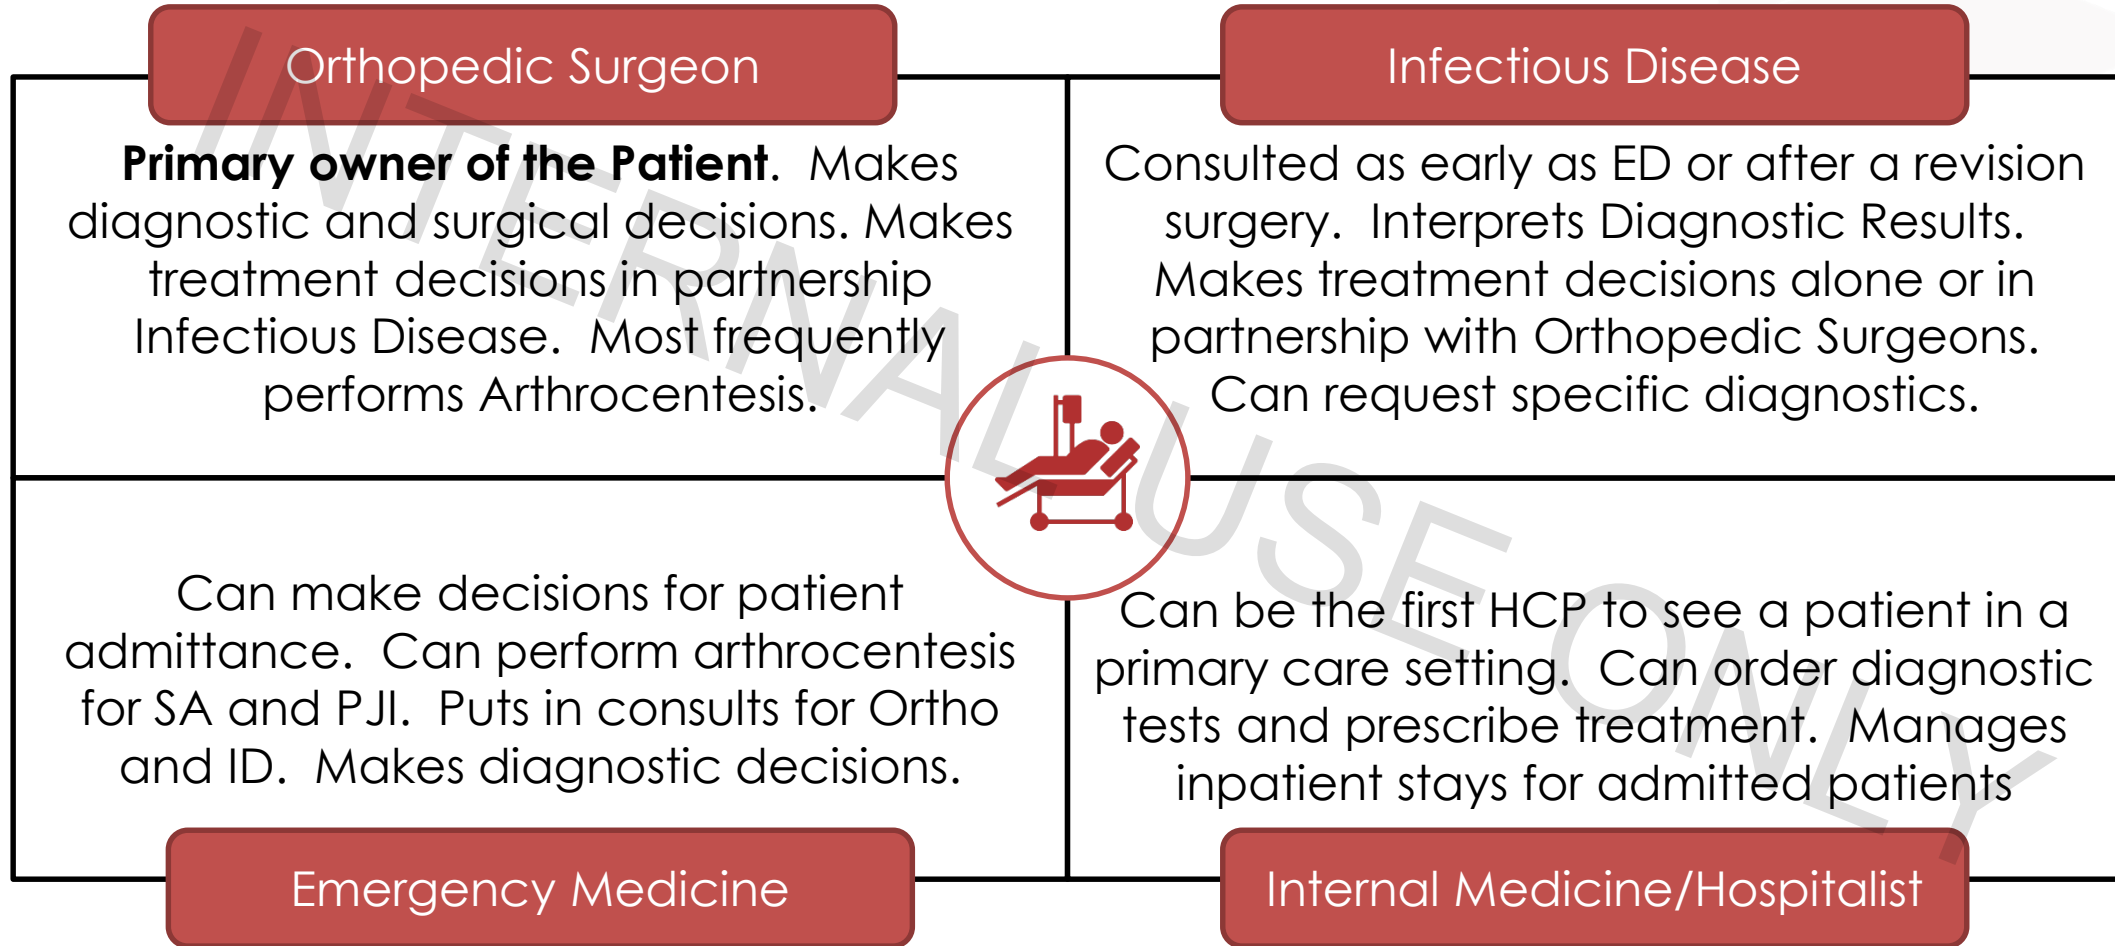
Orthopedic Surgeon

**Primary owner of the Patient.** Makes diagnostic and surgical decisions. Makes treatment decisions in partnership Infectious Disease. Most frequently performs Arthrocentesis.

Infectious Disease

Consulted as early as ED or after a revision surgery. Interprets Diagnostic Results. Makes treatment decisions alone or in partnership with Orthopedic Surgeons. Can request specific diagnostics.

Can make decisions for patient admittance. Can perform arthrocentesis for SA and PJI. Puts in consults for Ortho and ID. Makes diagnostic decisions.

Emergency Medicine

Can be the first HCP to see a patient in a primary care setting. Can order diagnostic tests and prescribe treatment. Manages inpatient stays for admitted patients

Internal Medicine/Hospitalist

INTERNAL USE ONLY